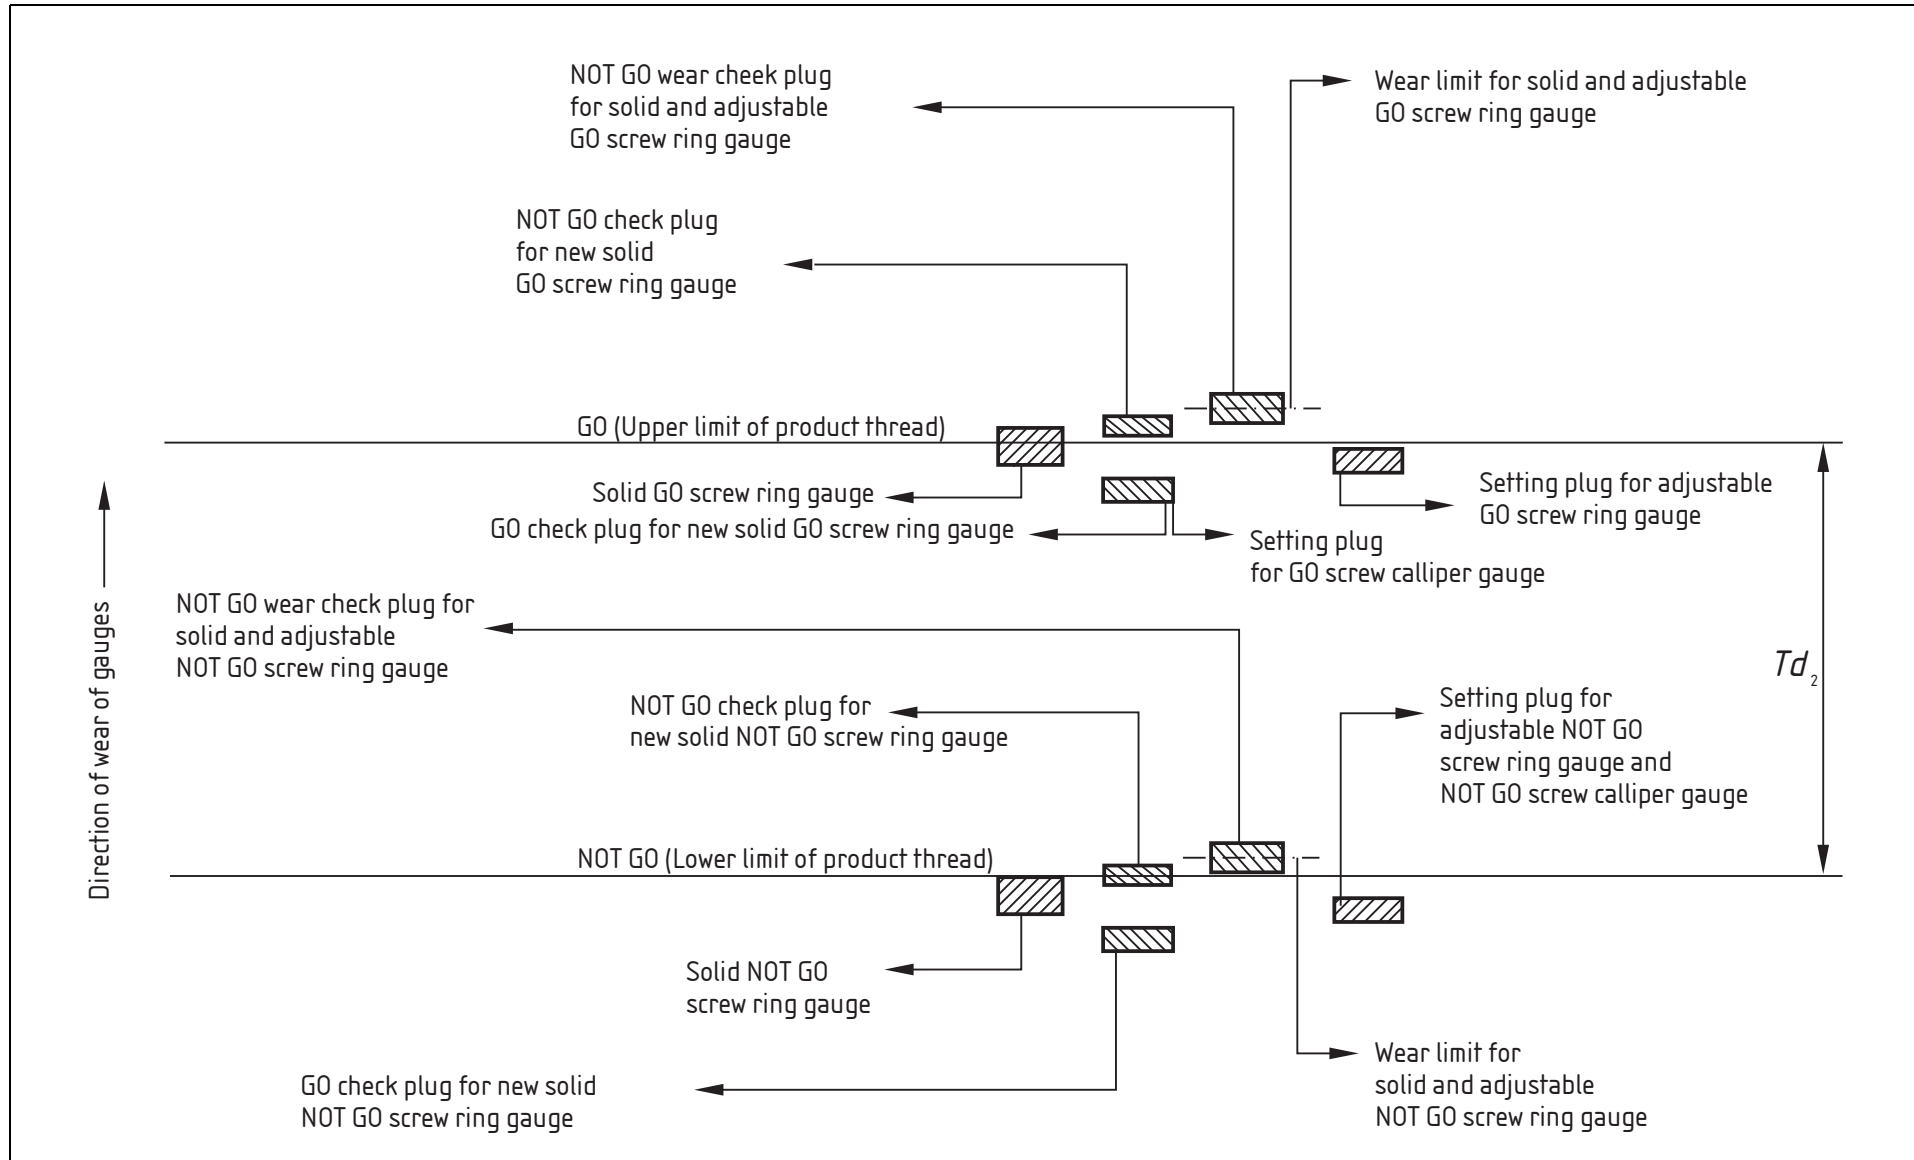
NOT GO wear cheek plug for solid and adjustable GO screw ring gauge

Wear limit for solid and adjustable GO screw ring gauge

NOT GO check plug for new solid GO screw ring gauge

GO (Upper limit of product thread)

Solid GO screw ring gauge

GO check plug for new solid GO screw ring gauge

Setting plug for GO screw calliper gauge

Setting plug for adjustable GO screw ring gauge

Direction of wear of gauges

NOT GO wear check plug for solid and adjustable NOT GO screw ring gauge

$Td_2$

NOT GO check plug for new solid NOT GO screw ring gauge

Setting plug for adjustable NOT GO screw ring gauge and NOT GO screw calliper gauge

NOT GO (Lower limit of product thread)

Solid NOT GO screw ring gauge

GO check plug for new solid NOT GO screw ring gauge

Wear limit for solid and adjustable NOT GO screw ring gauge